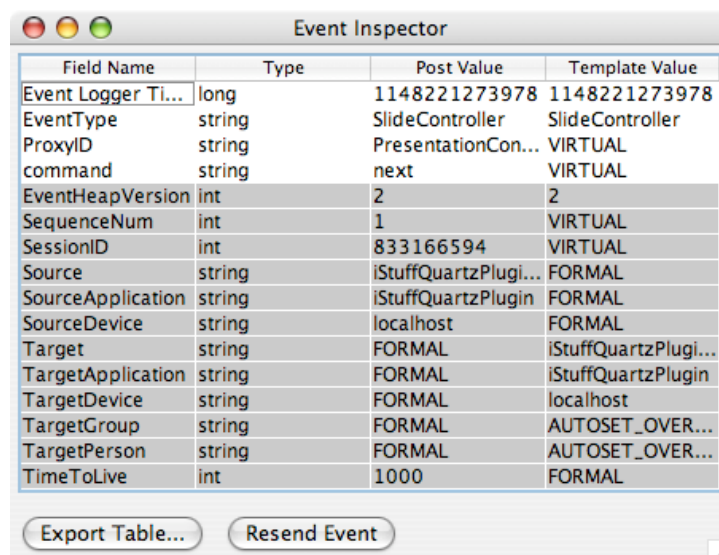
Event Inspector

| Field Name | Type | Post Value | Template Value |
|---|---|---|---|
| Event Logger Ti... | long | 1148221273978 | 1148221273978 |
| EventType | string | SlideController | SlideController |
| ProxyID | string | PresentationCon... | VIRTUAL |
| command | string | next | VIRTUAL |
| EventHeapVersion | int | 2 | 2 |
| SequenceNum | int | 1 | VIRTUAL |
| SessionID | int | 833166594 | VIRTUAL |
| Source | string | iStuffQuartzPlugi... | FORMAL |
| SourceApplication | string | iStuffQuartzPlugin | FORMAL |
| SourceDevice | string | localhost | FORMAL |
| Target | string | FORMAL | iStuffQuartzPlugi... |
| TargetApplication | string | FORMAL | iStuffQuartzPlugin |
| TargetDevice | string | FORMAL | localhost |
| TargetGroup | string | FORMAL | AUTOSET_OVER... |
| TargetPerson | string | FORMAL | AUTOSET_OVER... |
| TimeToLive | int | 1000 | FORMAL |

Export Table... Resend Event